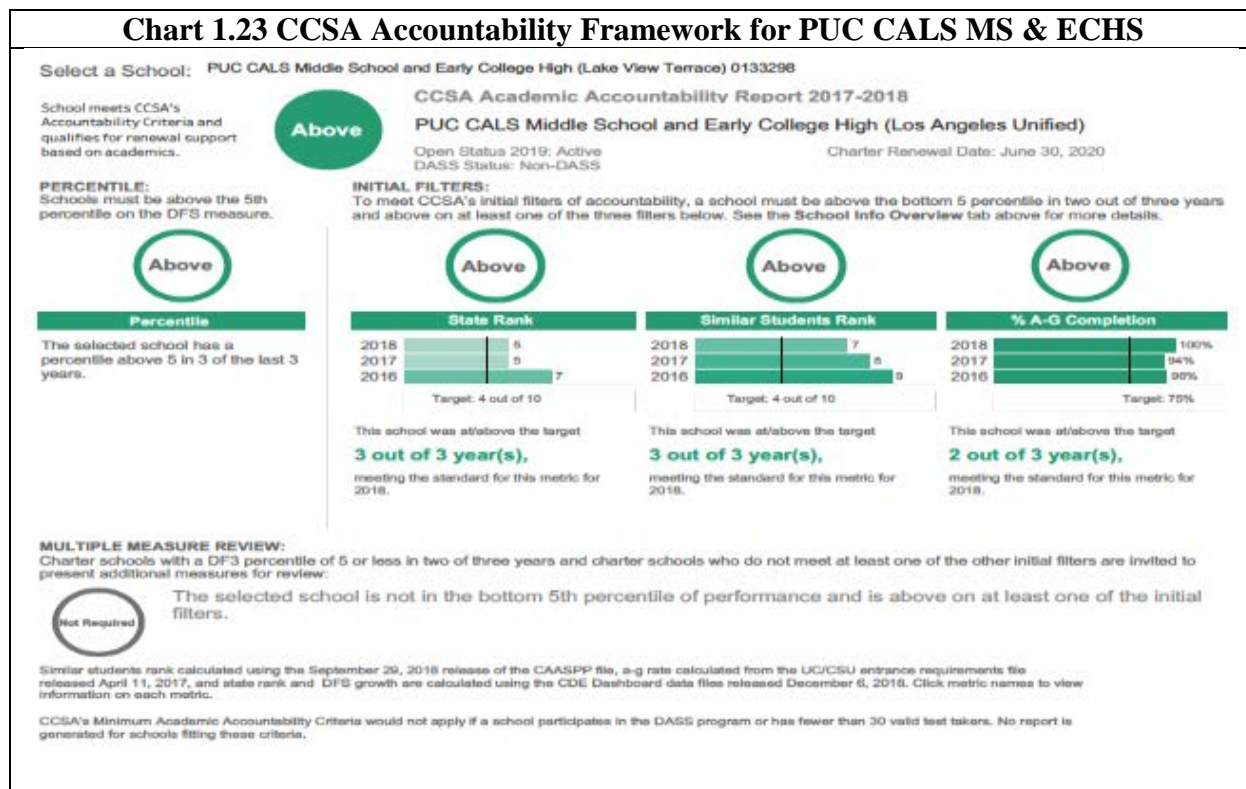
Chart 1.23 CCSA Accountability Framework for PUC CALS MS & ECHS

Select a School: PUC CALS Middle School and Early College High (Lake View Terrace) 0133298

School meets CCSA's Accountability Criteria and qualifies for renewal support based on academics.

Above

CCSA Academic Accountability Report 2017-2018

PUC CALS Middle School and Early College High (Los Angeles Unified)

Open Status 2019: Active
DASS Status: Non-DASS

Charter Renewal Date: June 30, 2020

PERCENTILE:
Schools must be above the 5th percentile on the DFS measure.

INITIAL FILTERS:
To meet CCSA's initial filters of accountability, a school must be above the bottom 5 percentile in two out of three years and above on at least one of the three filters below. See the School Info Overview tab above for more details.

Above

Percentile

The selected school has a percentile above 5 in 3 of the last 3 years.

Above

State Rank

2018 5
2017 5
2016 7

Target: 4 out of 10

This school was at/above the target

3 out of 3 year(s),

meeting the standard for this metric for 2018.

Above

Similar Students Rank

2018 7
2017 8
2016 9

Target: 4 out of 10

This school was at/above the target

3 out of 3 year(s),

meeting the standard for this metric for 2018.

Above

% A-G Completion

2018 100%
2017 94%
2016 96%

Target: 75%

This school was at/above the target

2 out of 3 year(s),

meeting the standard for this metric for 2018.

MULTIPLE MEASURE REVIEW:
Charter schools with a DF3 percentile of 5 or less in two of three years and charter schools who do not meet at least one of the other initial filters are invited to present additional measures for review:

Not Required

The selected school is not in the bottom 5th percentile of performance and is above on at least one of the initial filters.

Similar students rank calculated using the September 29, 2018 release of the CAASPP file, a-g rate calculated from the UC/CSU entrance requirements file released April 11, 2017, and state rank and DFS growth are calculated using the CDE Dashboard data files released December 6, 2018. Click metric names to view information on each metric.

CCSA's Minimum Academic Accountability Criteria would not apply if a school participates in the DASS program or has fewer than 30 valid test takers. No report is generated for schools fitting these criteria.